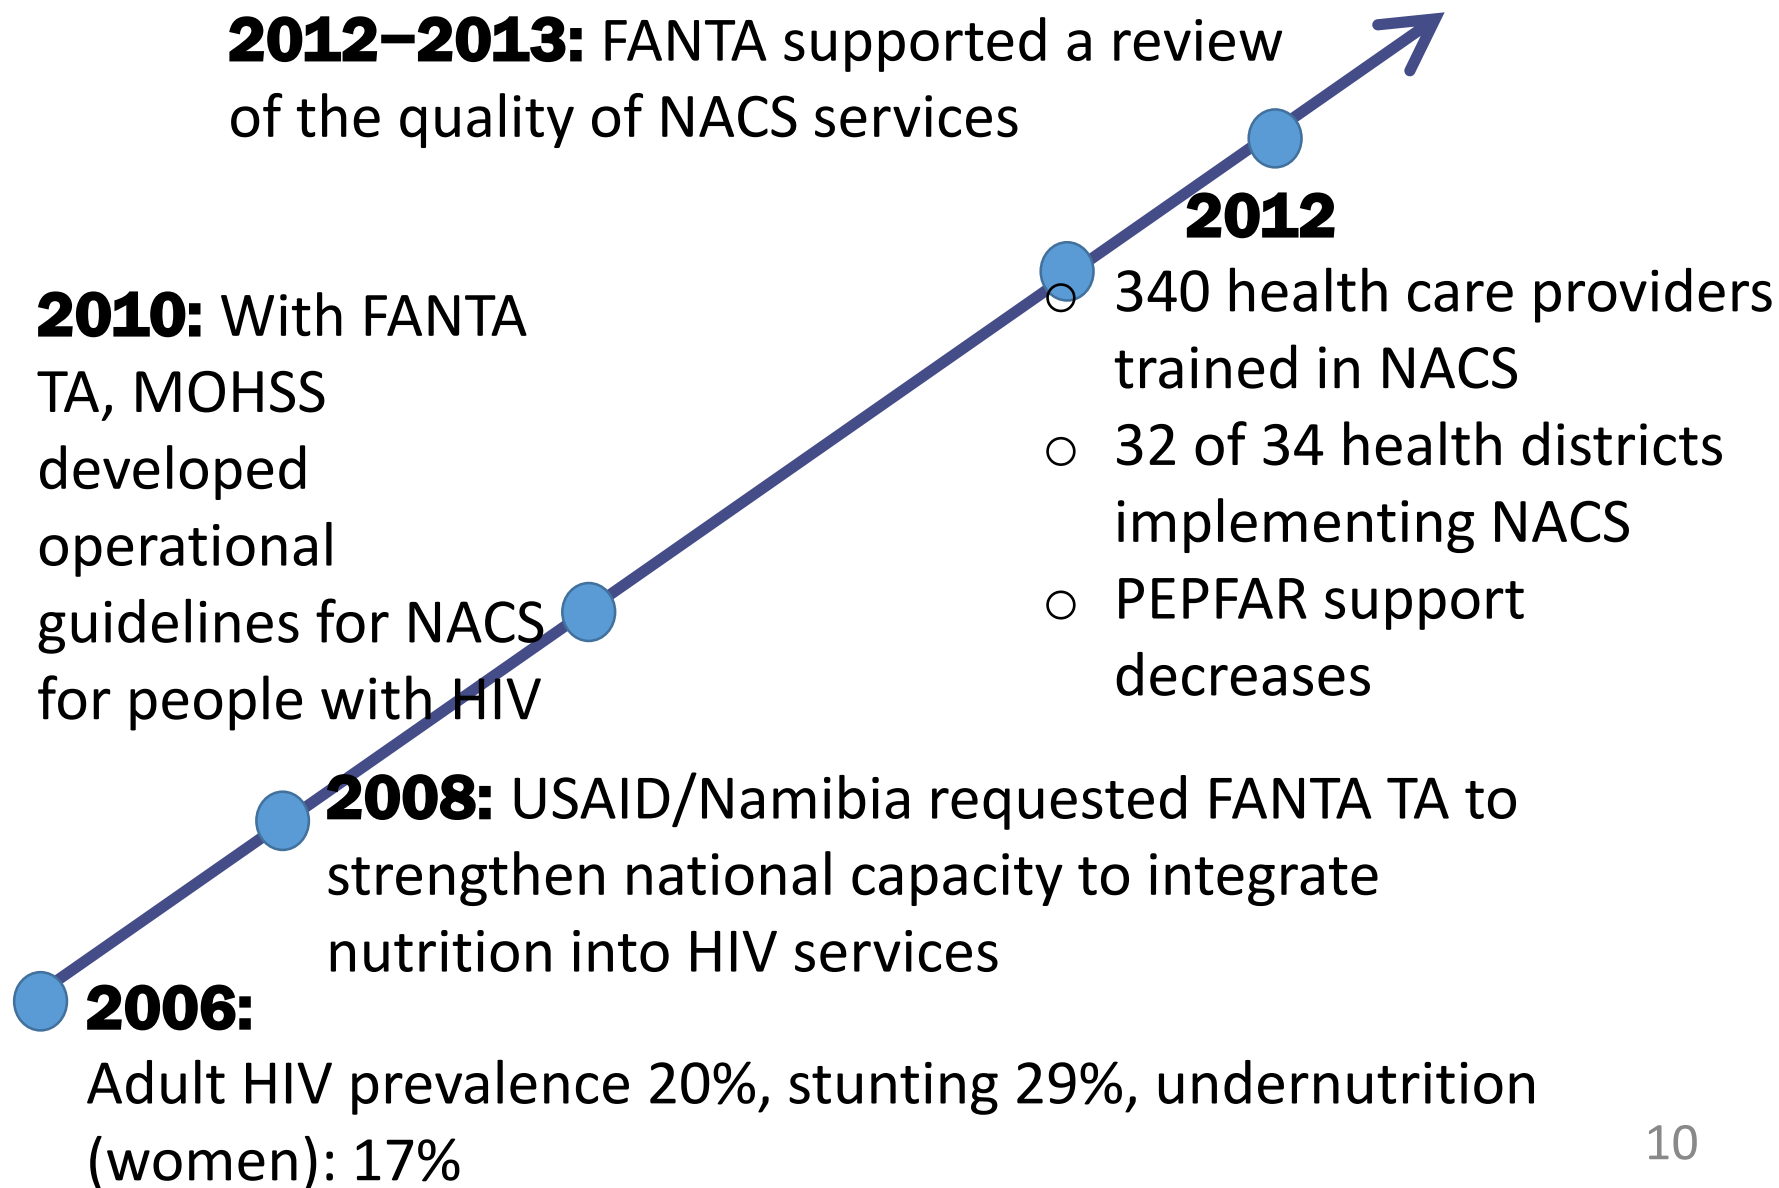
**2012–2013:** FANTA supported a review of the quality of NACS services

**2012**
○ 340 health care providers trained in NACS
○ 32 of 34 health districts implementing NACS
○ PEPFAR support decreases

**2010:** With FANTA TA, MOHSS developed operational guidelines for NACS for people with HIV

**2008:** USAID/Namibia requested FANTA TA to strengthen national capacity to integrate nutrition into HIV services

**2006:**
Adult HIV prevalence 20%, stunting 29%, undernutrition (women): 17%

10